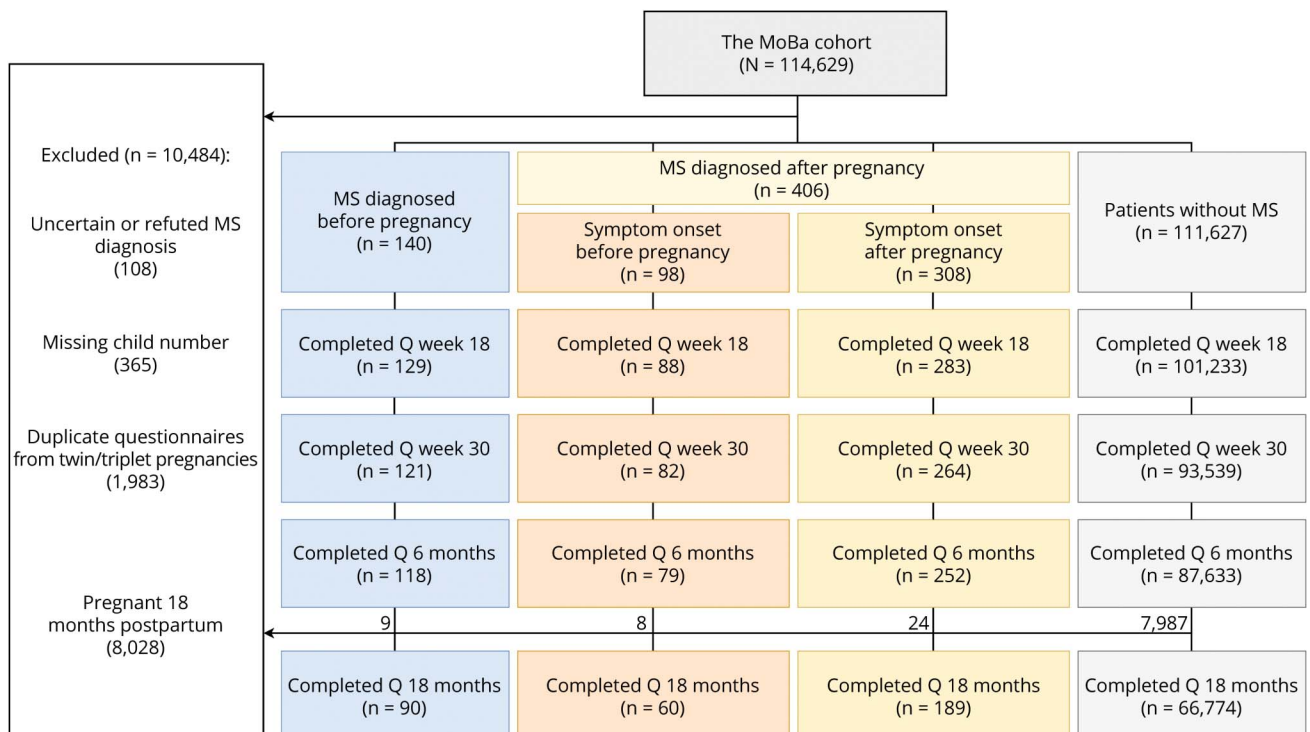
The MoBa cohort
(N = 114,629)

Excluded (n = 10,484):

Uncertain or refuted MS diagnosis
(108)

Missing child number
(365)

Duplicate questionnaires from twin/triplet pregnancies
(1,983)

Pregnant 18 months postpartum
(8,028)

MS diagnosed before pregnancy
(n = 140)

MS diagnosed after pregnancy
(n = 406)

Symptom onset before pregnancy
(n = 98)

Symptom onset after pregnancy
(n = 308)

Patients without MS
(n = 111,627)

Completed Q week 18
(n = 129)

Completed Q week 18
(n = 88)

Completed Q week 18
(n = 283)

Completed Q week 18
(n = 101,233)

Completed Q week 30
(n = 121)

Completed Q week 30
(n = 82)

Completed Q week 30
(n = 264)

Completed Q week 30
(n = 93,539)

Completed Q 6 months
(n = 118)

Completed Q 6 months
(n = 79)

Completed Q 6 months
(n = 252)

Completed Q 6 months
(n = 87,633)

9

8

24

7,987

Completed Q 18 months
(n = 90)

Completed Q 18 months
(n = 60)

Completed Q 18 months
(n = 189)

Completed Q 18 months
(n = 66,774)